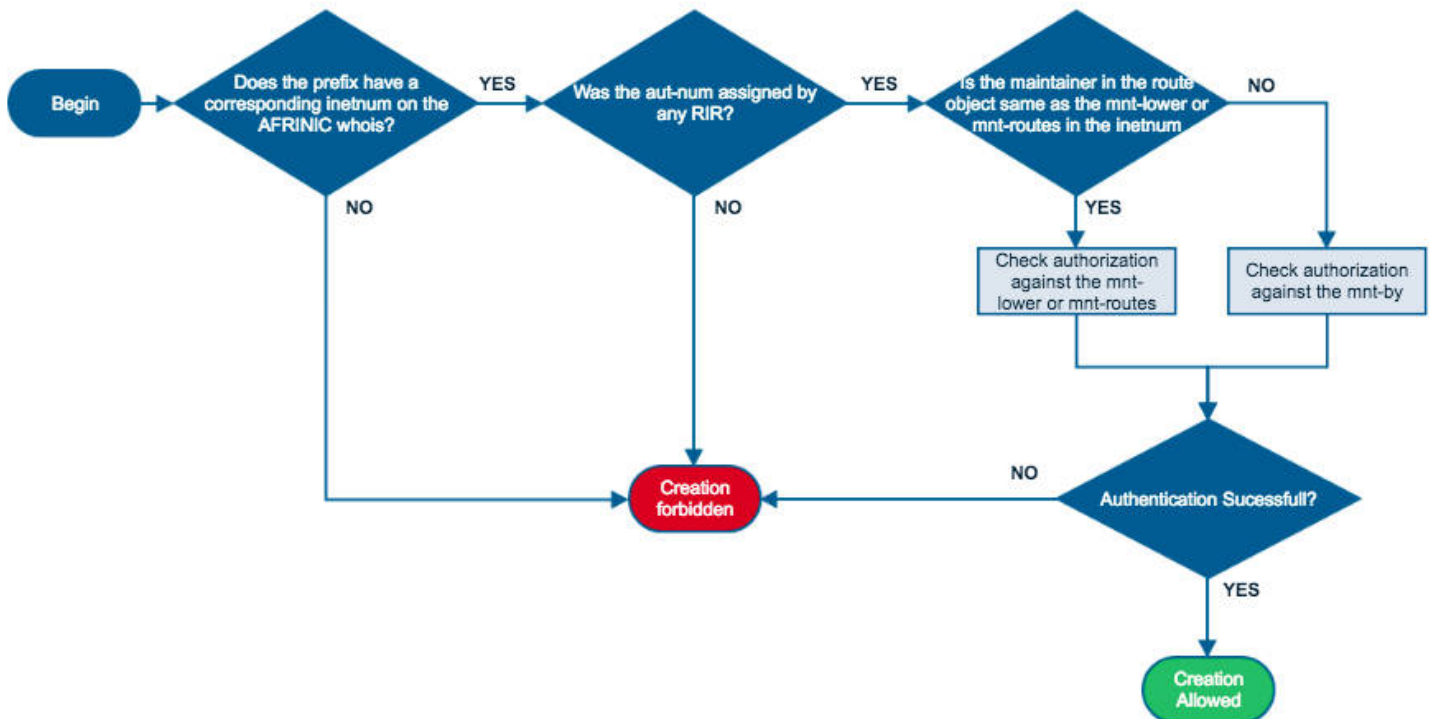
Begin

Does the prefix have a corresponding inetnum on the AFRINIC whois?

YES

Was the aut-num assigned by any RIR?

YES

Is the maintainer in the route object same as the mnt-lower or mnt-routes in the inetnum

NO

NO

NO

YES

Check authorization against the mnt-lower or mnt-routes

Check authorization against the mnt-by

NO

Creation forbidden

Authentication Sucessfull?

YES

Creation Allowed